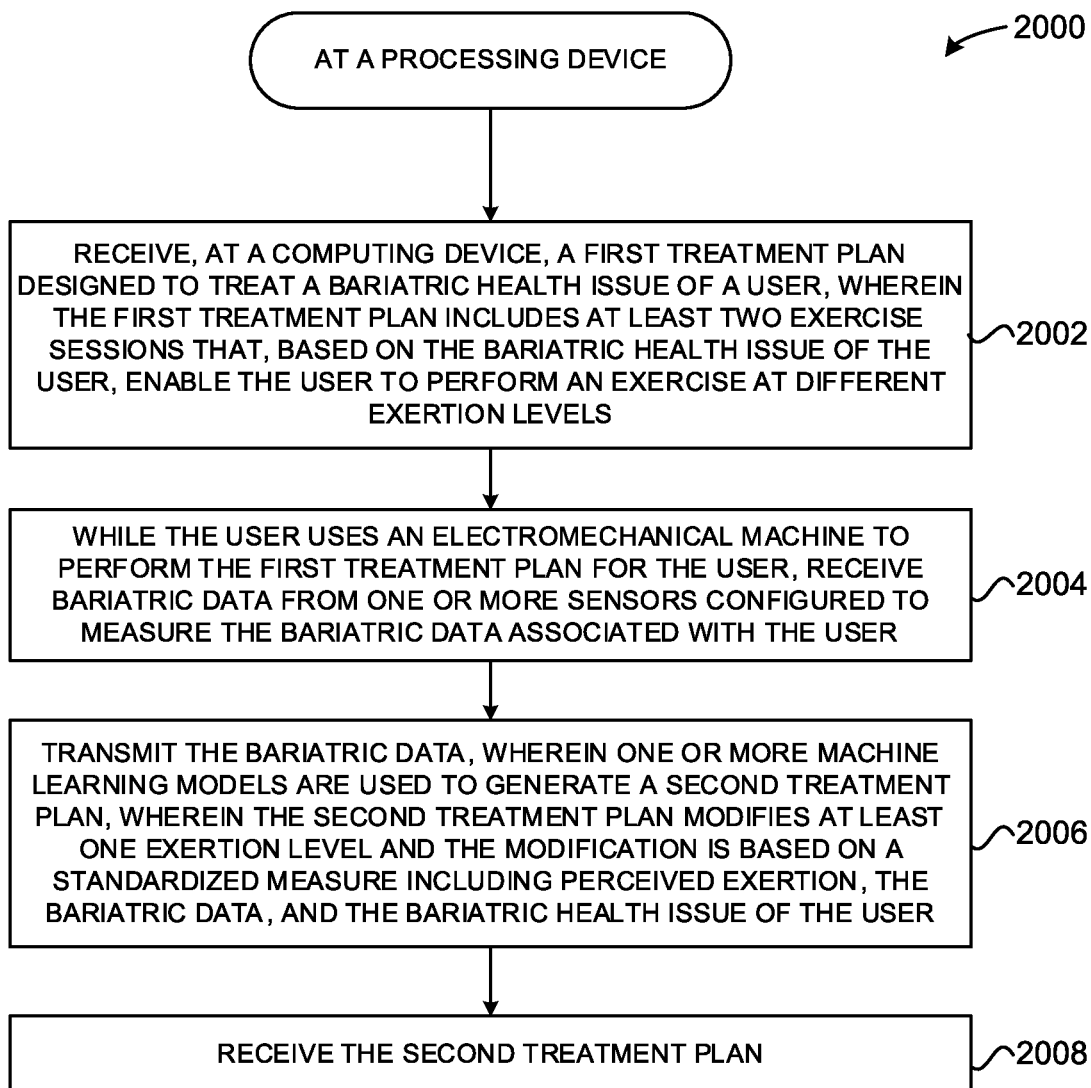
2000

AT A PROCESSING DEVICE

RECEIVE, AT A COMPUTING DEVICE, A FIRST TREATMENT PLAN DESIGNED TO TREAT A BARIATRIC HEALTH ISSUE OF A USER, WHEREIN THE FIRST TREATMENT PLAN INCLUDES AT LEAST TWO EXERCISE SESSIONS THAT, BASED ON THE BARIATRIC HEALTH ISSUE OF THE USER, ENABLE THE USER TO PERFORM AN EXERCISE AT DIFFERENT EXERTION LEVELS

2002

WHILE THE USER USES AN ELECTROMECHANICAL MACHINE TO PERFORM THE FIRST TREATMENT PLAN FOR THE USER, RECEIVE BARIATRIC DATA FROM ONE OR MORE SENSORS CONFIGURED TO MEASURE THE BARIATRIC DATA ASSOCIATED WITH THE USER

2004

TRANSMIT THE BARIATRIC DATA, WHEREIN ONE OR MORE MACHINE LEARNING MODELS ARE USED TO GENERATE A SECOND TREATMENT PLAN, WHEREIN THE SECOND TREATMENT PLAN MODIFIES AT LEAST ONE EXERTION LEVEL AND THE MODIFICATION IS BASED ON A STANDARDIZED MEASURE INCLUDING PERCEIVED EXERTION, THE BARIATRIC DATA, AND THE BARIATRIC HEALTH ISSUE OF THE USER

2006

RECEIVE THE SECOND TREATMENT PLAN

2008